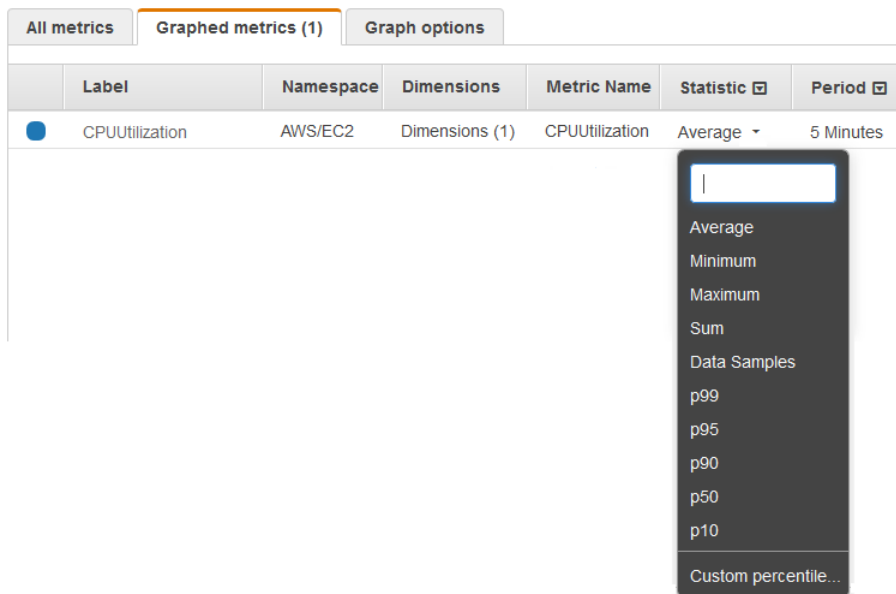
All metrics | Graphed metrics (1) | Graph options

| | Label | Namespace | Dimensions | Metric Name | Statistic | Period |
|---|---|---|---|---|---|---|
| | CPUUtilization | AWS/EC2 | Dimensions (1) | CPUUtilization | Average | 5 Minutes |

Average
Minimum
Maximum
Sum
Data Samples
p99
p95
p90
p50
p10
Custom percentile...